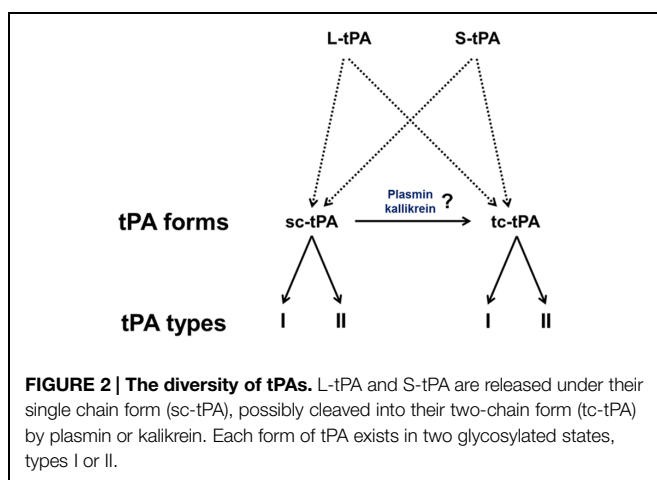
L-tPA S-tPA

tPA forms sc-tPA Plasmin kallikrein ? tc-tPA

tPA types I II I II

**FIGURE 2 | The diversity of tPAs.** L-tPA and S-tPA are released under their single chain form (sc-tPA), possibly cleaved into their two-chain form (tc-tPA) by plasmin or kalikrein. Each form of tPA exists in two glycosylated states, types I or II.